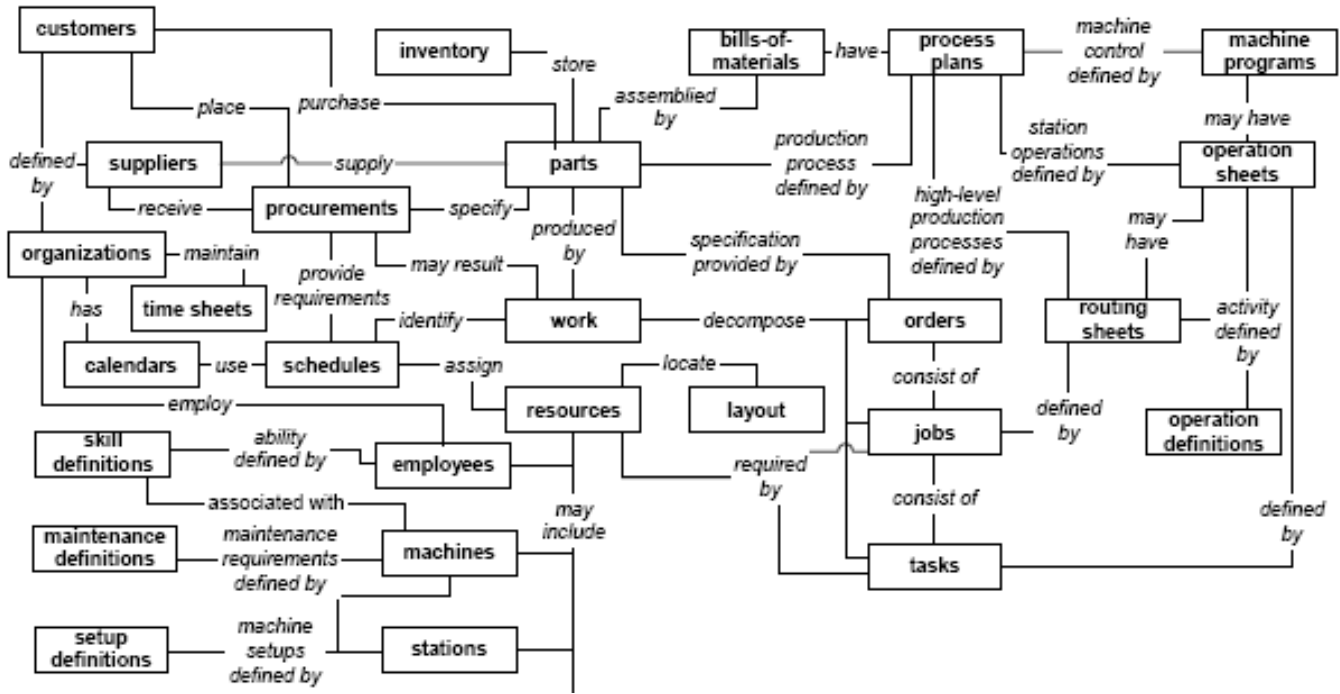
customers

inventory

store

bills-of-materials

have

process plans

machine control defined by

machine programs

place

purchase

assemblied by

may have

defined by

suppliers

supply

parts

production process defined by

station operations defined by

operation sheets

receive

procurements

specify

high-level production processes defined by

may have

organizations

maintain

produced by

specification provided by

provide requirements

may result

has

time sheets

routing sheets

activity defined by

identify

work

decompose

orders

calendars

use

schedules

assign

locate

consist of

employ

resources

layout

defined by

operation definitions

skill definitions

ability defined by

employees

jobs

required by

associated with

consist of

defined by

maintenance definitions

maintenance requirements defined by

machines

may include

tasks

setup definitions

machine setups defined by

stations